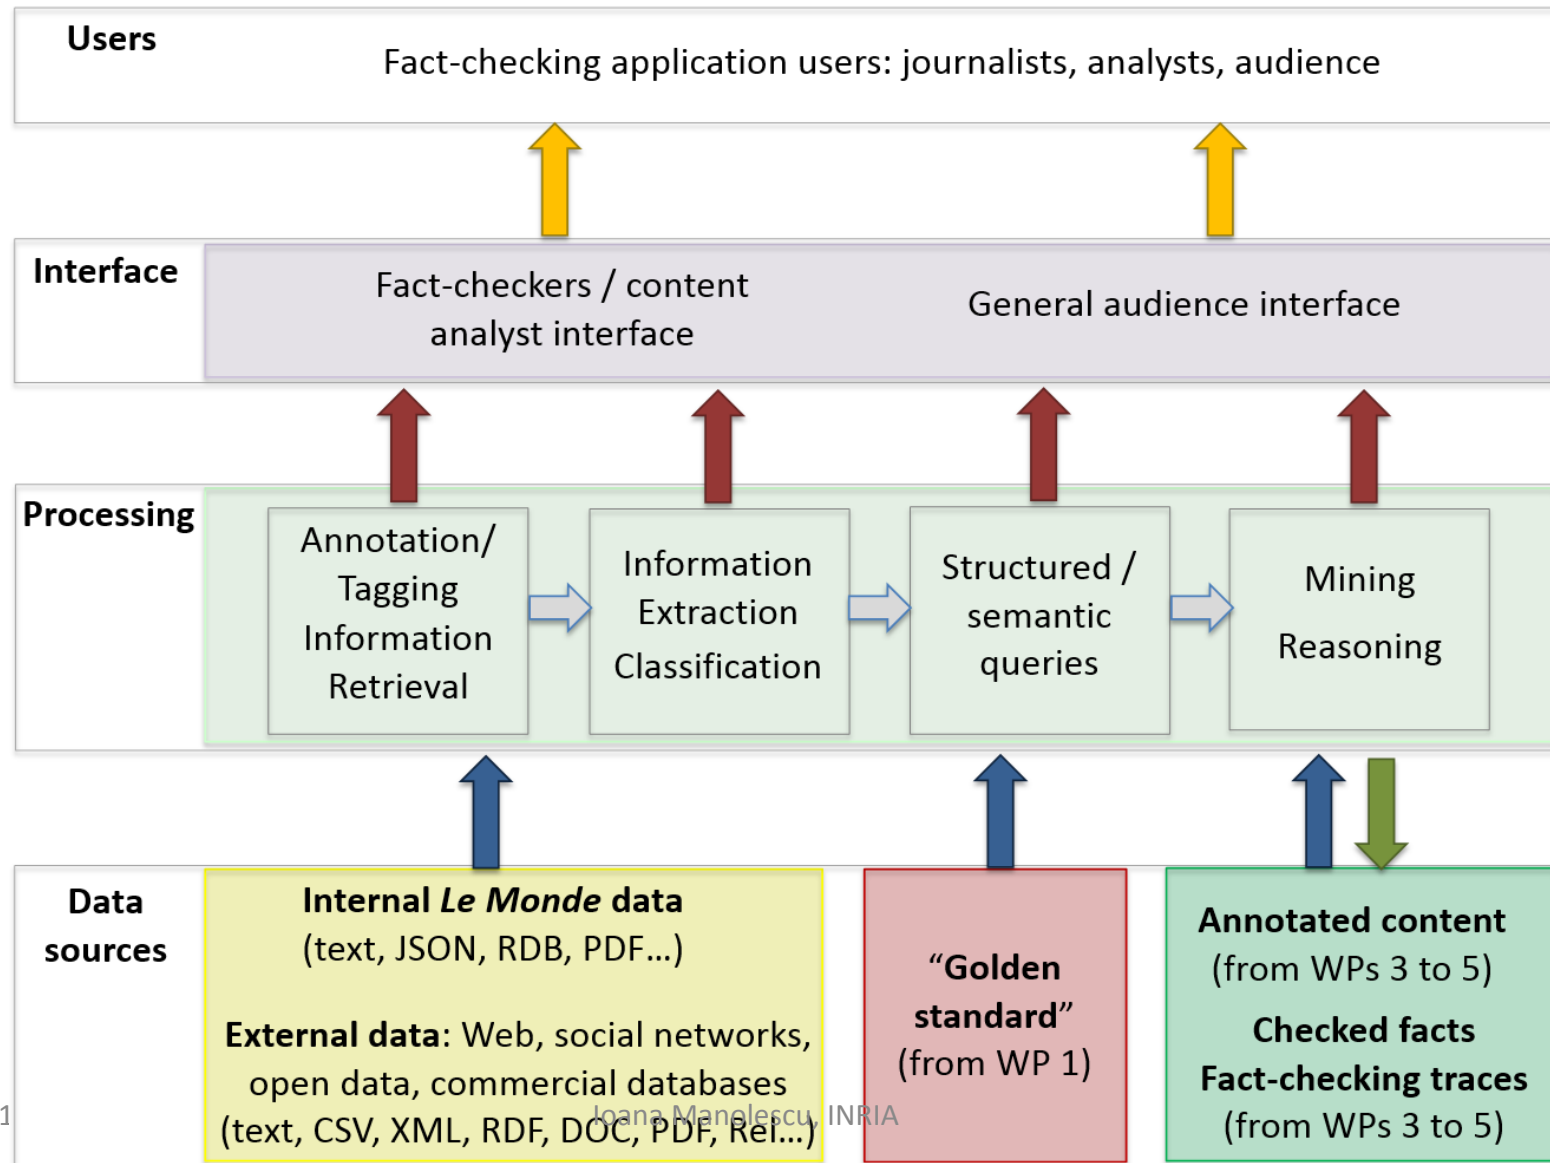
Users

Fact-checking application users: journalists, analysts, audience

Interface

Fact-checkers / content analyst interface

General audience interface

Processing

Annotation/ Tagging Information Retrieval

Information Extraction Classification

Structured / semantic queries

Mining Reasoning

Data sources

Internal *Le Monde* data (text, JSON, RDB, PDF…)

External data: Web, social networks, open data, commercial databases (text, CSV, XML, RDF, DOC, PDF, Rel…)

"Golden standard" (from WP 1)

Annotated content (from WPs 3 to 5)

Checked facts

Fact-checking traces (from WPs 3 to 5)

1

Ioana Manolescu, INRIA